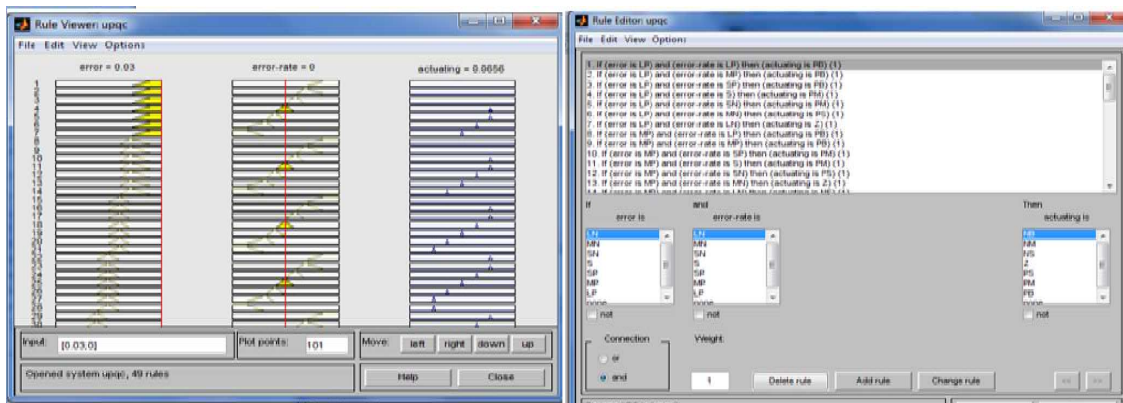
Rule Viewer: upqc

File Edit View Options

error = 0.03

error-rate = 0

actuating = 0.0656

1
2
3
4
5
6
7
8
9
10
11
12
13
14
15
16
17
18
19
20
21
22
23
24
25
26
27
28
29
30

Input: [0.03,0]

Plot points: 101

Move: left right down up

Opened system upqc, 49 rules

Help Close

Rule Editor: upqc

File Edit View Options

1. If (error is LP) and (error-rate is LP) then (actuating is PB) (1)
2. If (error is LP) and (error-rate is MP) then (actuating is PB) (1)
3. If (error is LP) and (error-rate is SP) then (actuating is PB) (1)
4. If (error is LP) and (error-rate is S) then (actuating is PM) (1)
5. If (error is LP) and (error-rate is SN) then (actuating is PM) (1)
6. If (error is LP) and (error-rate is MN) then (actuating is PS) (1)
7. If (error is LP) and (error-rate is LN) then (actuating is Z) (1)
8. If (error is MP) and (error-rate is LP) then (actuating is PB) (1)
9. If (error is MP) and (error-rate is MP) then (actuating is PB) (1)
10. If (error is MP) and (error-rate is SP) then (actuating is PM) (1)
11. If (error is MP) and (error-rate is S) then (actuating is PM) (1)
12. If (error is MP) and (error-rate is SN) then (actuating is PS) (1)
13. If (error is MP) and (error-rate is MN) then (actuating is Z) (1)
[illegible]

If
error is
LN
MN
SN
S
SP
MP
LP
none
not

and
error-rate is
LN
MN
SN
S
SP
MP
LP
none
not

Then
actuating is
NB
NM
NS
Z
PS
PM
PB
none
not

Connection
or
and

Weight:
1

Delete rule
Add rule
Change rule
<<
>>